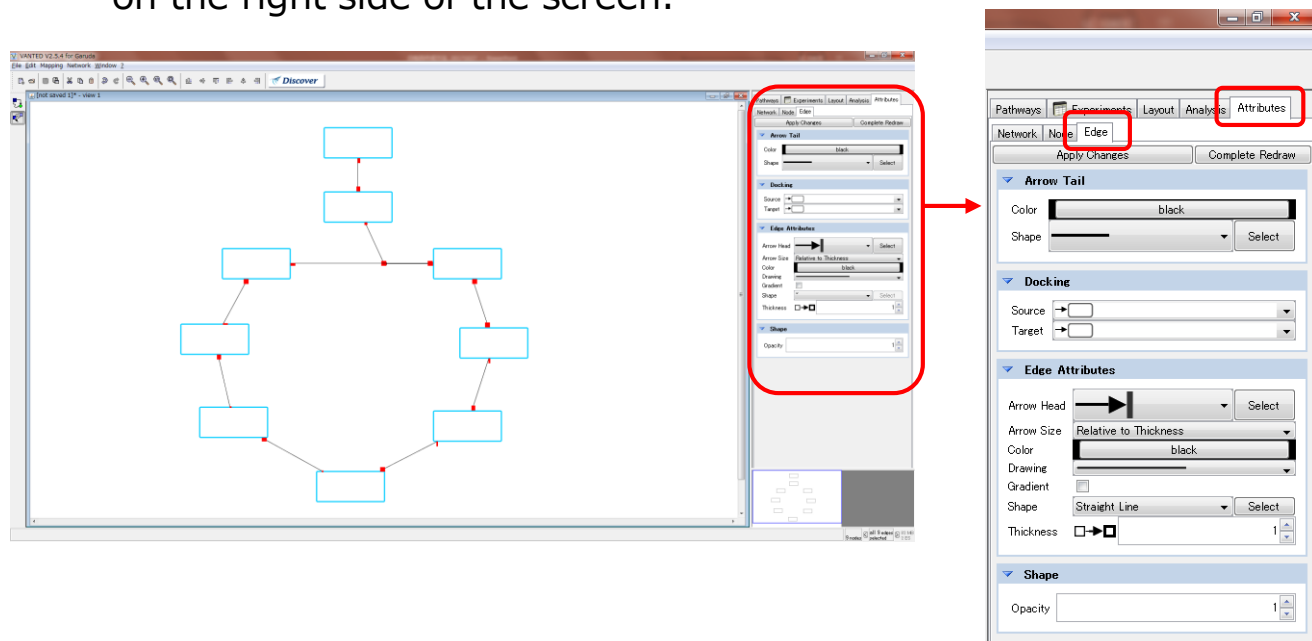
on the right side of the screen.

VANTED V2.5.4 for Garuda
File Edit Mapping Network Window
Discover
[not saved 1]* - view 1
Pathways Experiments Layout Analysis Attributes
Network Node Edge
Apply Changes Complete Redraw
Arrow Tail
Color black
Shape Select
Docking
Source
Target
Edge Attributes
Arrow Head Select
Arrow Size Relative to Thickness
Color black
Drawing
Gradient
Shape Select
Thickness 1
Shape
Opacity 1

Pathways Experiments Layout Analysis Attributes
Network Node Edge
Apply Changes Complete Redraw
Arrow Tail
Color black
Shape Select
Docking
Source
Target
Edge Attributes
Arrow Head Select
Arrow Size Relative to Thickness
Color black
Drawing
Gradient
Shape Straight Line Select
Thickness 1
Shape
Opacity 1